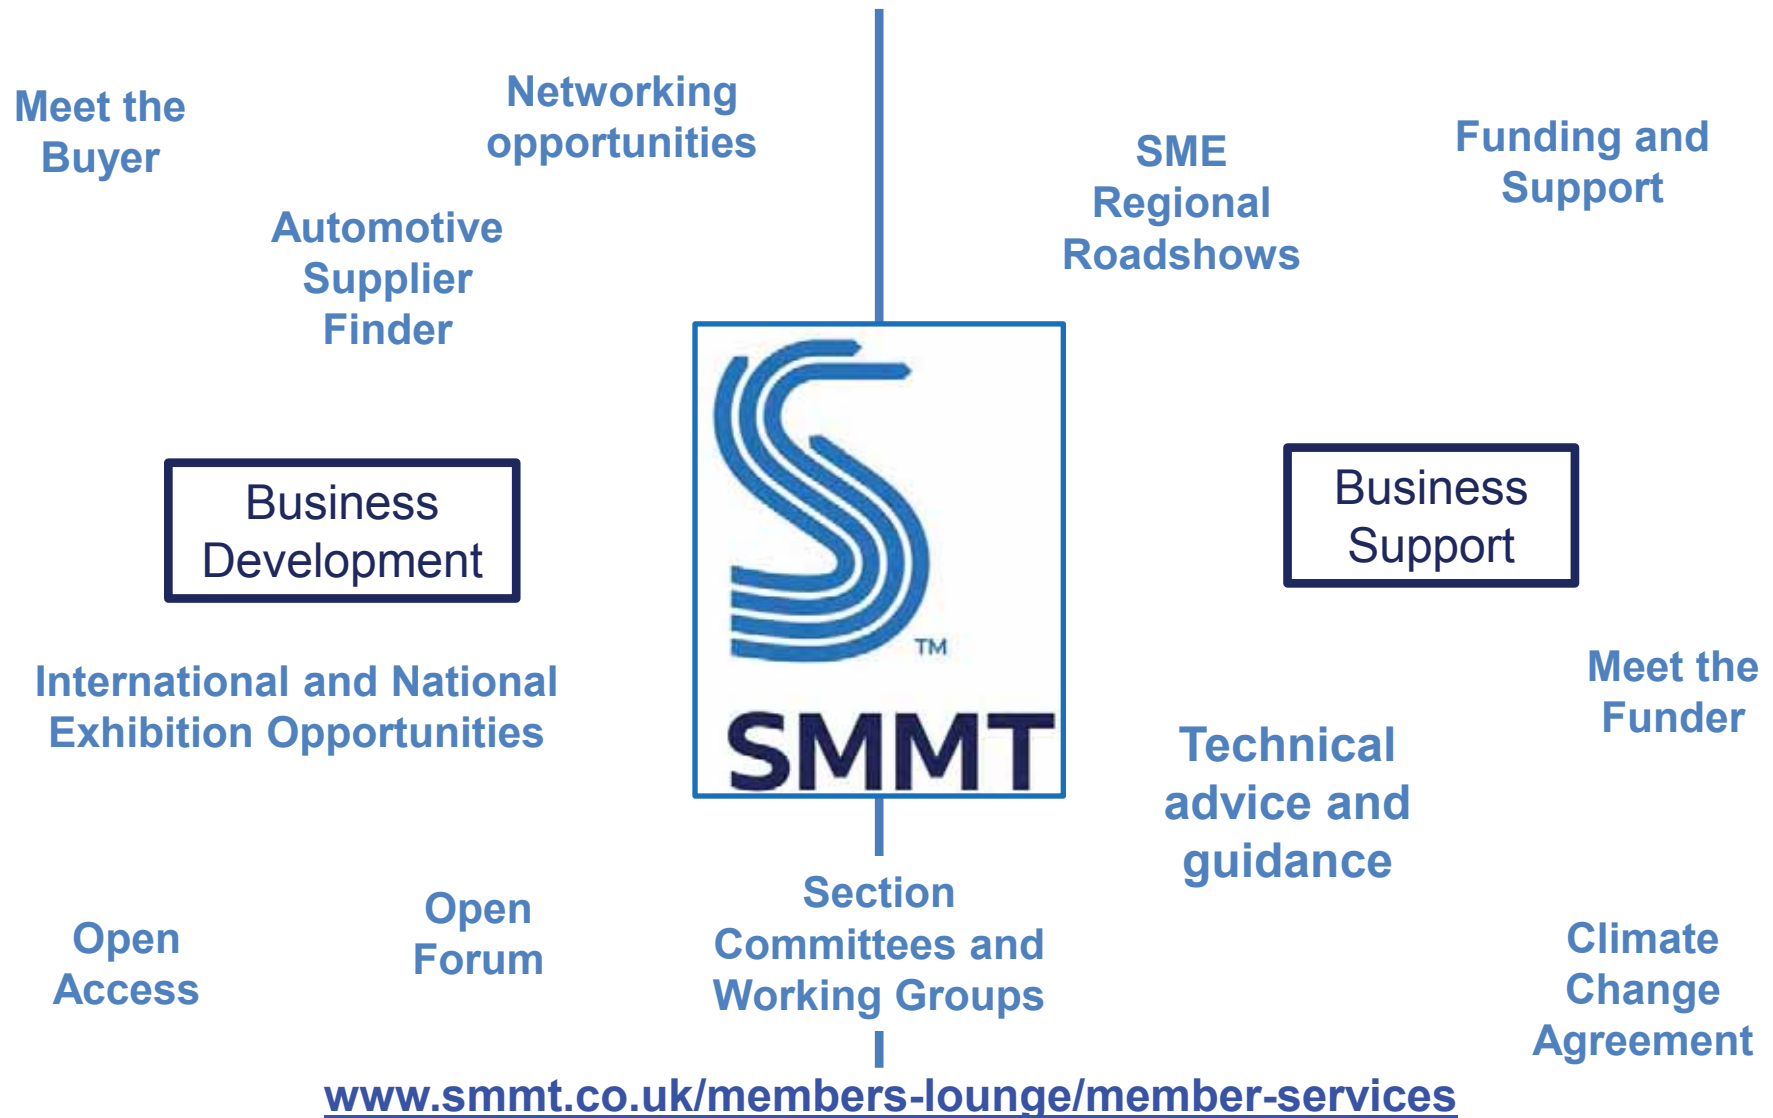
Meet the Buyer

Networking opportunities

Automotive Supplier Finder

SME Regional Roadshows

Funding and Support

Business Development

SMMT™

Business Support

International and National Exhibition Opportunities

Meet the Funder

Technical advice and guidance

Open Access

Open Forum

Section Committees and Working Groups

Climate Change Agreement

www.smmt.co.uk/members-lounge/member-services